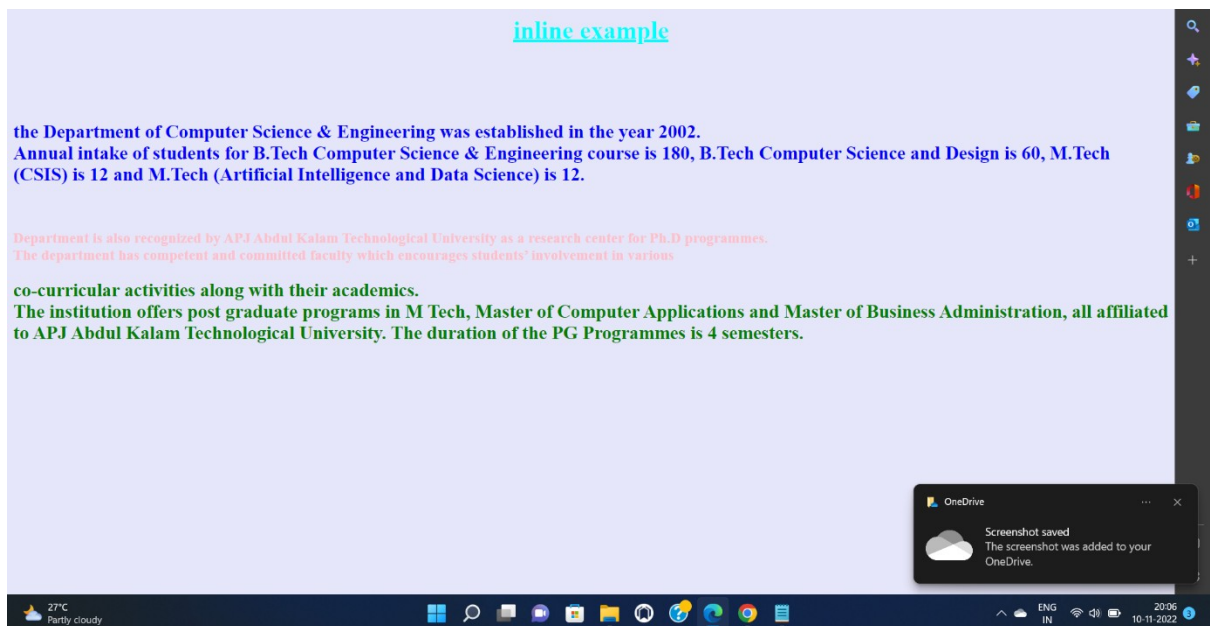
inline example

the Department of Computer Science & Engineering was established in the year 2002.
Annual intake of students for B.Tech Computer Science & Engineering course is 180, B.Tech Computer Science and Design is 60, M.Tech (CSIS) is 12 and M.Tech (Artificial Intelligence and Data Science) is 12.

Department is also recognized by APJ Abdul Kalam Technological University as a research center for Ph.D programmes.
The department has competent and committed faculty which encourages students' involvement in various

co-curricular activities along with their academics.
The institution offers post graduate programs in M Tech, Master of Computer Applications and Master of Business Administration, all affiliated to APJ Abdul Kalam Technological University. The duration of the PG Programmes is 4 semesters.

OneDrive
···
✕
Screenshot saved
The screenshot was added to your OneDrive.

27°C
Partly cloudy
ENG
IN
20:06
10-11-2022
3